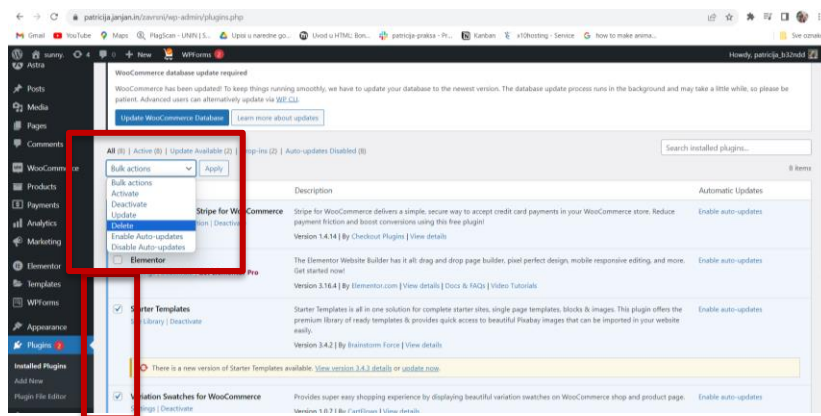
patricija.janjan.in/zavrsni/wp-admin/plugins.php

Gmail YouTube Maps PlagScan - UNIN | S... Upisi u naredne go... Uvod u HTML: Bon... patricija-praksa - Pr... Kanban x10hosting - Service how to make anima... Sve oznake

sunny. 4 0 + New WPForms 2 Howdy, patricija_b32ndd

Astra
Posts
Media
Pages
Comments
WooCommerce
Products
Payments
Analytics
Marketing
Elementor
Templates
WPForms
Appearance
Plugins 2
Installed Plugins
Add New
Plugin File Editor

WooCommerce database update required

WooCommerce has been updated! To keep things running smoothly, we have to update your database to the newest version. The database update process runs in the background and may take a little while, so please be patient. Advanced users can alternatively update via WP CLI.

Update WooCommerce Database Learn more about updates

All (8) | Active (8) | Update Available (2) | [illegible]op-ins (2) | Auto-updates Disabled (8)

Search installed plugins...

8 items

Bulk actions Apply

Bulk actions
Activate
Deactivate
Update
Delete
Enable Auto-updates
Disable Auto-updates

Description Automatic Updates

Stripe for WooCommerce
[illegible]tion | Deactivate

Stripe for WooCommerce delivers a simple, secure way to accept credit card payments in your WooCommerce store. Reduce payment friction and boost conversions using this free plugin!

Version 1.4.14 | By Checkout Plugins | View details

Enable auto-updates

Elementor
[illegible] Pro

The Elementor Website Builder has it all: drag and drop page builder, pixel perfect design, mobile responsive editing, and more. Get started now!

Version 3.16.4 | By Elementor.com | View details | Docs & FAQs | Video Tutorials

Enable auto-updates

Starter Templates
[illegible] Library | Deactivate

Starter Templates is all in one solution for complete starter sites, single page templates, blocks & images. This plugin offers the premium library of ready templates & provides quick access to beautiful Pixabay images that can be imported in your website easily.

Version 3.4.2 | By Brainstorm Force | View details

Enable auto-updates

There is a new version of Starter Templates available. View version 3.4.3 details or update now.

Variation Swatches for WooCommerce
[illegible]ttings | Deactivate

Provides super easy shopping experience by displaying beautiful variation swatches on WooCommerce shop and product page.

Version 1.0.7 | By CartFlows | View details

Enable auto-updates